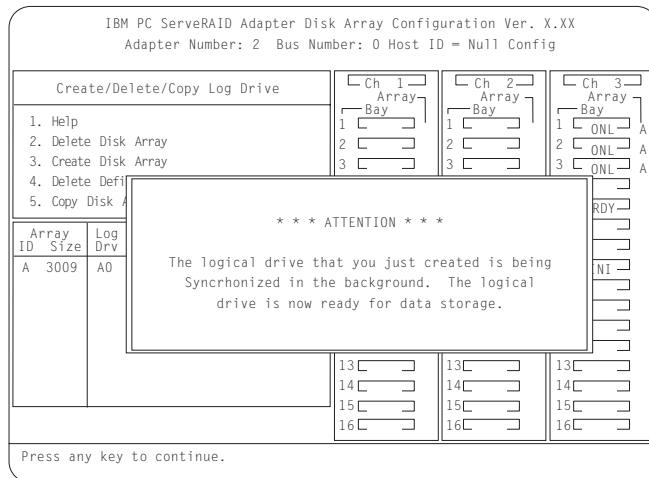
IBM PC ServeRAID Adapter Disk Array Configuration Ver. X.XX
Adapter Number: 2 Bus Number: 0 Host ID = Null Config

Create/Delete/Copy Log Drive

1. Help
2. Delete Disk Array
3. Create Disk Array
4. Delete Defi
5. Copy Disk A

| Array ID | Size | Log Drv |
|---|---|---|
| A | 3009 | A0 |

Ch 1
Array
Bay
1
2
3
13
14
15
16

Ch 2
Array
Bay
1
2
3
13
14
15
16

Ch 3
Array
Bay
1 ONL A
2 ONL A
3 ONL A
RDY
NI
13
14
15
16

* * * ATTENTION * * *

The logical drive that you just created is being Syncrhonized in the background. The logical drive is now ready for data storage.

Press any key to continue.